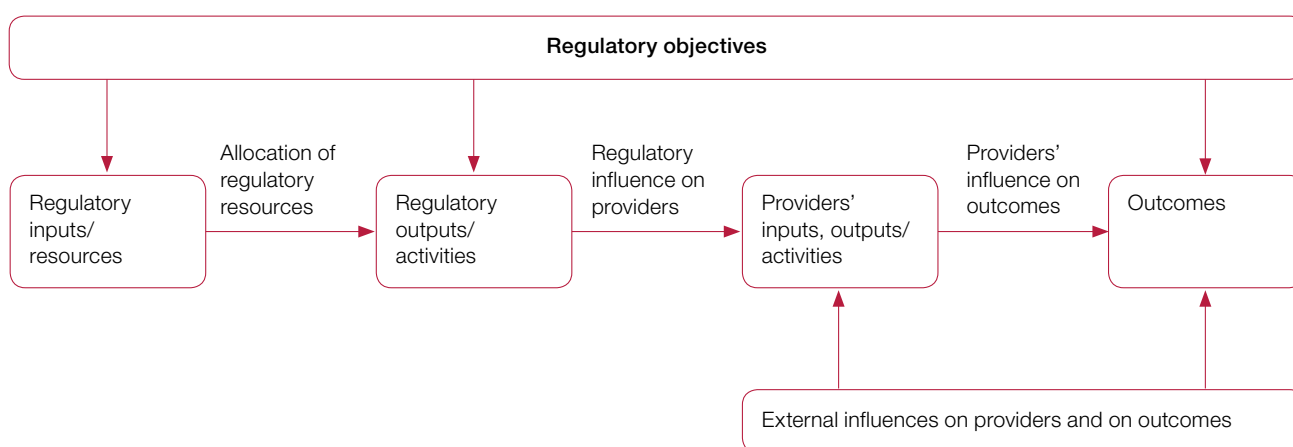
Regulatory objectives

Regulatory inputs/ resources

Allocation of regulatory resources

Regulatory outputs/ activities

Regulatory influence on providers

Providers' inputs, outputs/ activities

Providers' influence on outcomes

Outcomes

External influences on providers and on outcomes